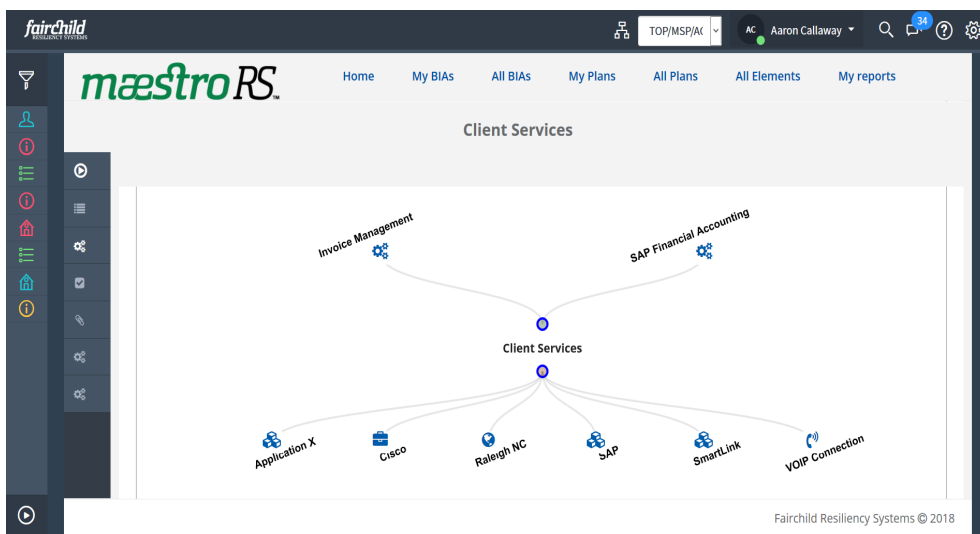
fairchild
RESILIENCY SYSTEMS

TOP/MSP/AC

AC Aaron Callaway

34

maestro RS

Home My BIAs All BIAs My Plans All Plans All Elements My reports

Client Services

Invoice Management

SAP Financial Accounting

Client Services

Application X

Cisco

Raleigh NC

SAP

SmartLink

VOIP Connection

Fairchild Resiliency Systems © 2018